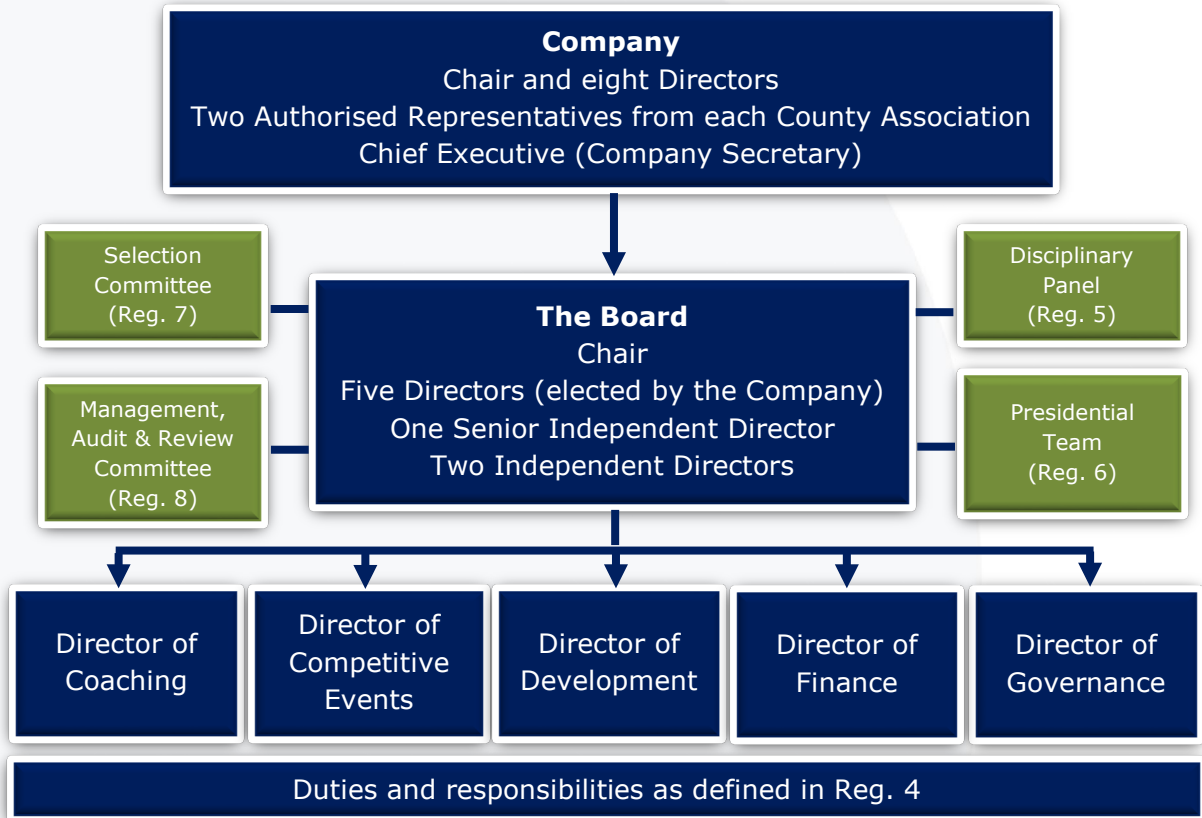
**Company**
Chair and eight Directors
Two Authorised Representatives from each County Association
Chief Executive (Company Secretary)

Selection Committee (Reg. 7)

Management, Audit & Review Committee (Reg. 8)

**The Board**
Chair
Five Directors (elected by the Company)
One Senior Independent Director
Two Independent Directors

Disciplinary Panel (Reg. 5)

Presidential Team (Reg. 6)

Director of Coaching

Director of Competitive Events

Director of Development

Director of Finance

Director of Governance

Duties and responsibilities as defined in Reg. 4